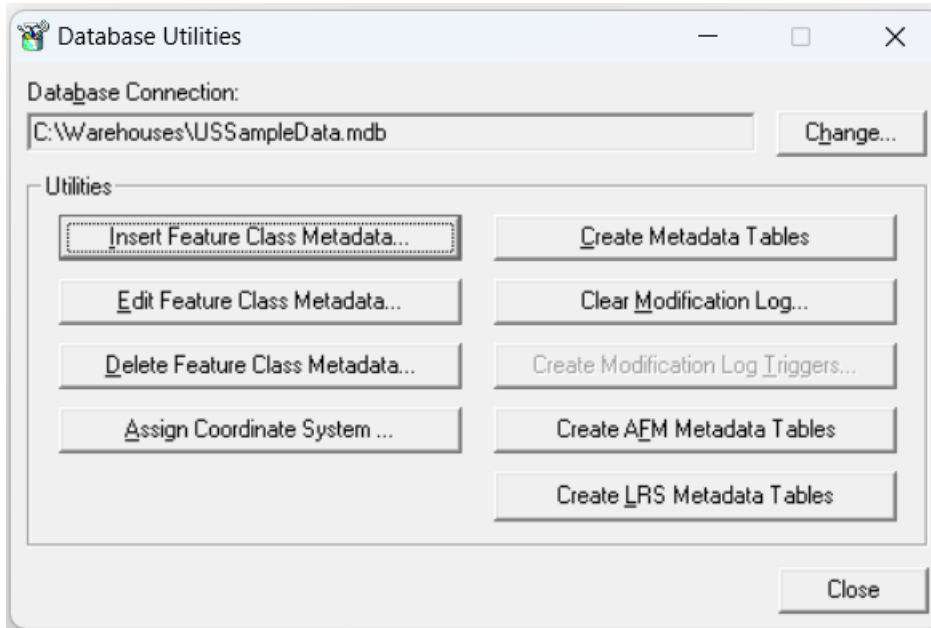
Database Utilities

Database Connection:

C:\Warehouses\USSampleData.mdb

Change...

Utilities

Insert Feature Class Metadata...

Create Metadata Tables

Edit Feature Class Metadata...

Clear Modification Log...

Delete Feature Class Metadata...

Create Modification Log Triggers...

Assign Coordinate System ...

Create AFM Metadata Tables

Create LRS Metadata Tables

Close